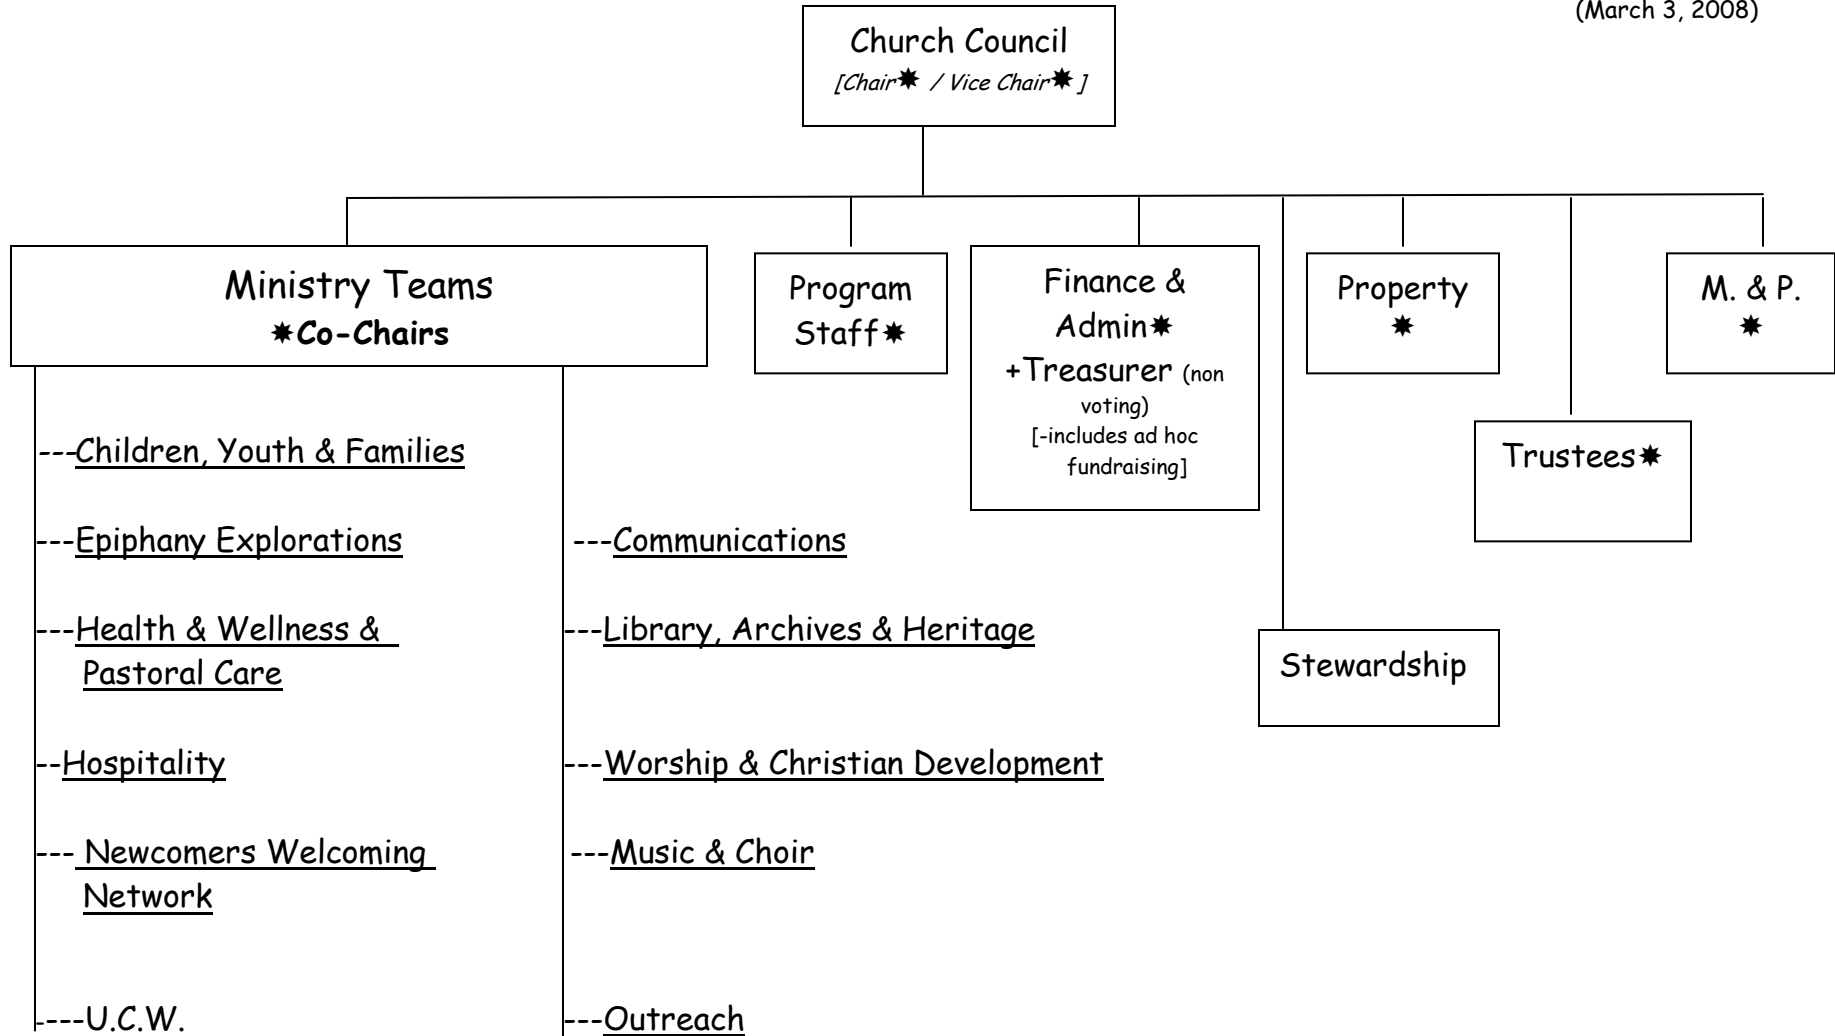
(March 3, 2008)

Church Council
[Chair✷ / Vice Chair✷ ]

Ministry Teams
✷Co-Chairs

Program Staff✷

Finance & Admin✷
+Treasurer (non voting)
[-includes ad hoc fundraising]

Property
✷

M. & P.
✷

Trustees✷

Stewardship

---Children, Youth & Families

---Epiphany Explorations

---Health & Wellness & Pastoral Care

--Hospitality

--- Newcomers Welcoming Network

---U.C.W.

---Communications

---Library, Archives & Heritage

---Worship & Christian Development

---Music & Choir

---Outreach